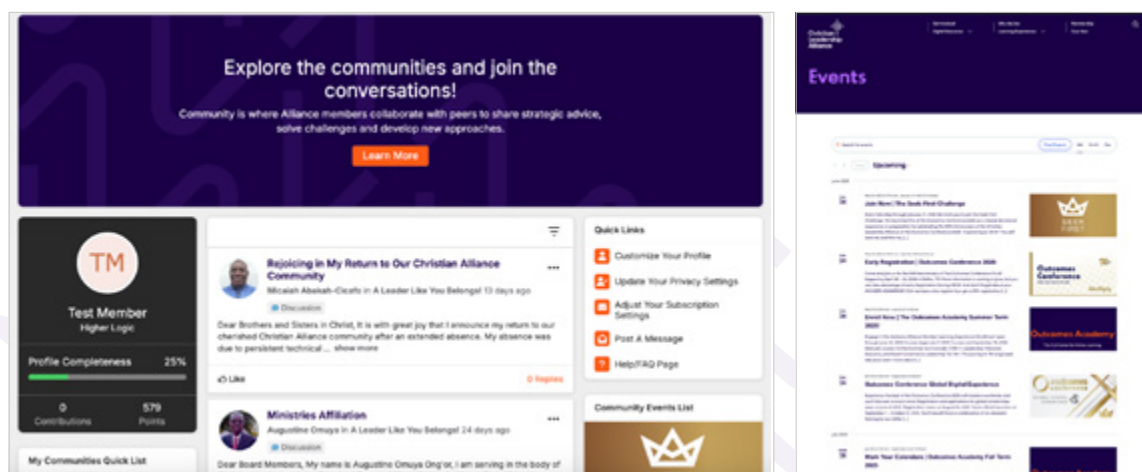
Explore the communities and join the conversations!

Community is where Alliance members collaborate with peers to share strategic advice, solve challenges and develop new approaches.

Learn More

TM

Test Member

Higher Logic

Profile Completeness 25%

0 Contributions

579 Points

My Communities Quick List

Rejoicing in My Return to Our Christian Alliance Community

Micaiah Abekah-Cicefo in A Leader Like You Belongs! 13 days ago

Discussion

Dear Brothers and Sisters in Christ, It is with great joy that I announce my return to our cherished Christian Alliance community after an extended absence. My absence was due to persistent technical ... show more

Like

0 Replies

Ministries Affiliation

Augustine Omuya in A Leader Like You Belongs! 24 days ago

Discussion

Dear Board Members, My name is Augustine Omuya Ong'or, I am serving in the body of

Quick Links

Customize Your Profile

Update Your Privacy Settings

Adjust Your Subscription Settings

Post A Message

Help/FAQ Page

Community Events List

Christian Leadership Alliance

Events

Upcoming

Join Now! | The Seek First Challenge

Early Registration | Outcomes Conference 2026

Enroll Now | The Outcomes Academy Summer Term 2025

Outcomes Conference

Outcomes Academy

Outcomes Conference Global DigitalExperience

Mark Your Calendars | Outcomes Academy Fall Term 2025

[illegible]